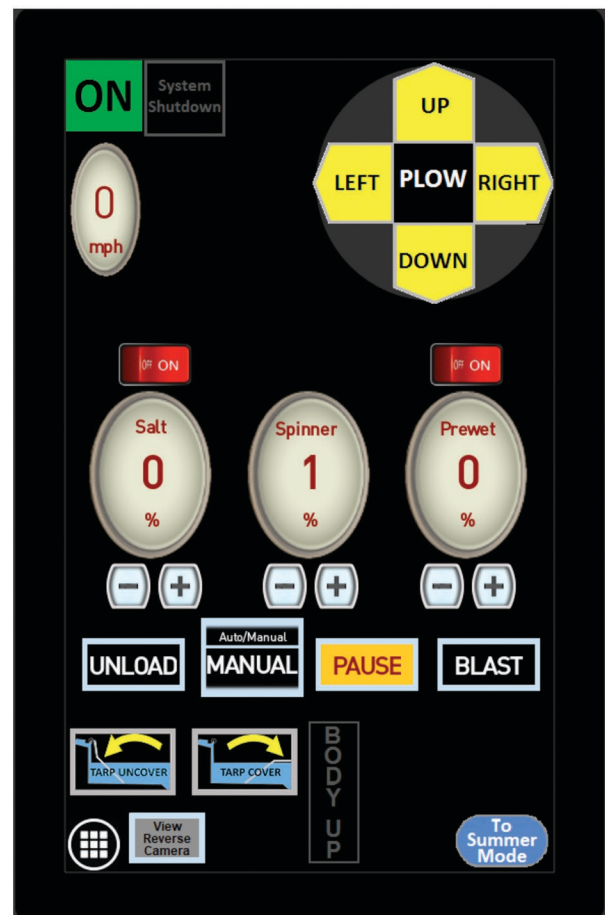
ON
System Shutdown

UP
LEFT
PLOW
RIGHT
DOWN

0
mph

OFF ON

OFF ON

Salt
0
%

Spinner
1
%

Prewet
0
%

− +
− +
− +

UNLOAD
Auto/Manual
MANUAL
PAUSE
BLAST

TARP UNCOVER
TARP COVER
BODY UP

View Reverse Camera

To Summer Mode